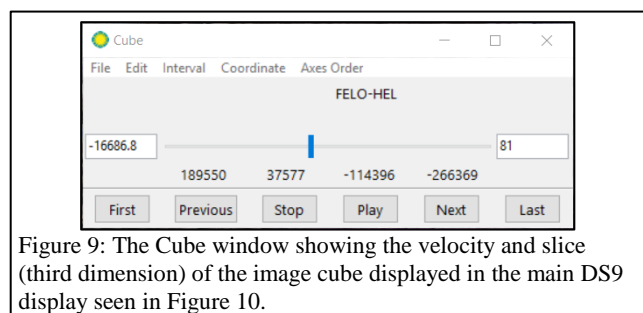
Cube

File Edit Interval Coordinate Axes Order

FELO-HEL

-16686.8

81

189550 37577 -114396 -266369

First Previous Stop Play Next Last

Figure 9: The Cube window showing the velocity and slice (third dimension) of the image cube displayed in the main DS9 display seen in Figure 10.